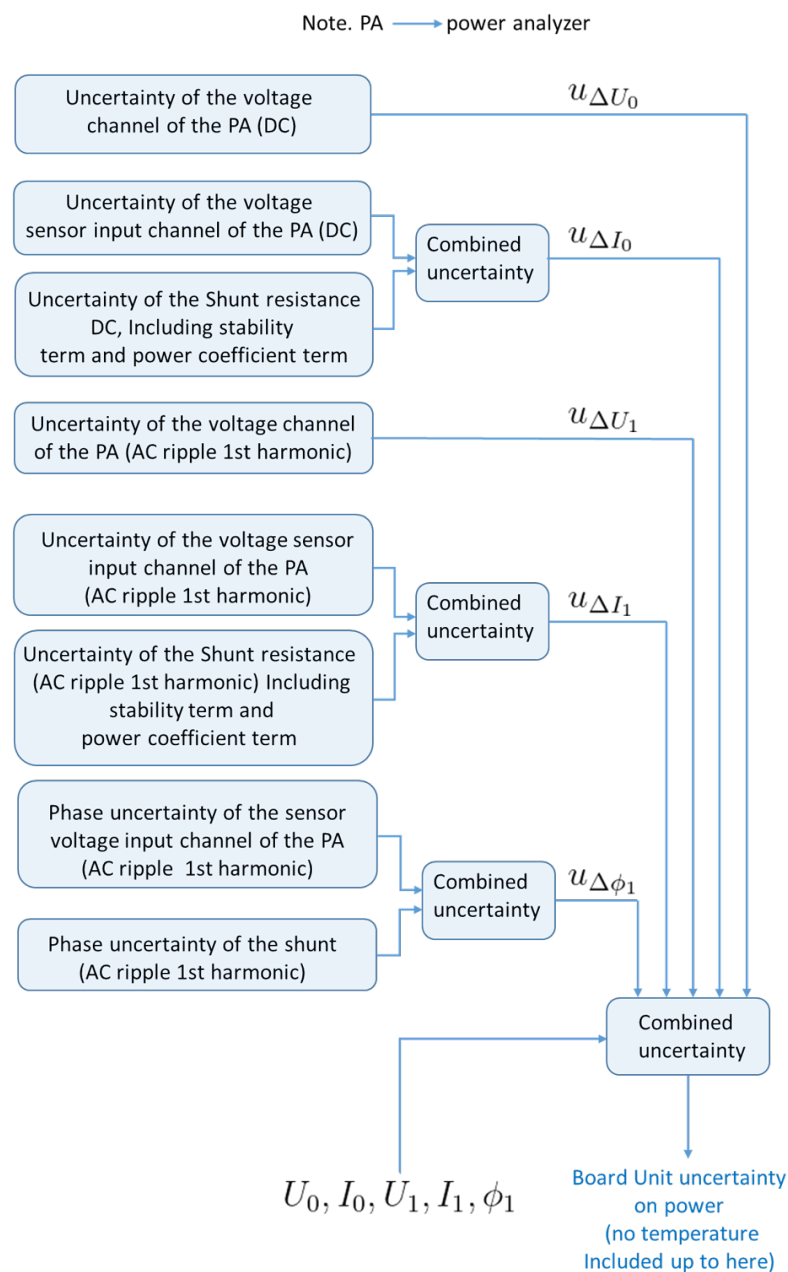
Note. PA → power analyzer

Uncertainty of the voltage channel of the PA (DC)

$u_{\Delta U_0}$

Uncertainty of the voltage sensor input channel of the PA (DC)

Uncertainty of the Shunt resistance DC, Including stability term and power coefficient term

Combined uncertainty

$u_{\Delta I_0}$

Uncertainty of the voltage channel of the PA (AC ripple 1st harmonic)

$u_{\Delta U_1}$

Uncertainty of the voltage sensor input channel of the PA (AC ripple 1st harmonic)

Uncertainty of the Shunt resistance (AC ripple 1st harmonic) Including stability term and power coefficient term

Combined uncertainty

$u_{\Delta I_1}$

Phase uncertainty of the sensor voltage input channel of the PA (AC ripple 1st harmonic)

Phase uncertainty of the shunt (AC ripple 1st harmonic)

Combined uncertainty

$u_{\Delta \phi_1}$

Combined uncertainty

$U_0, I_0, U_1, I_1, \phi_1$

Board Unit uncertainty on power (no temperature Included up to here)